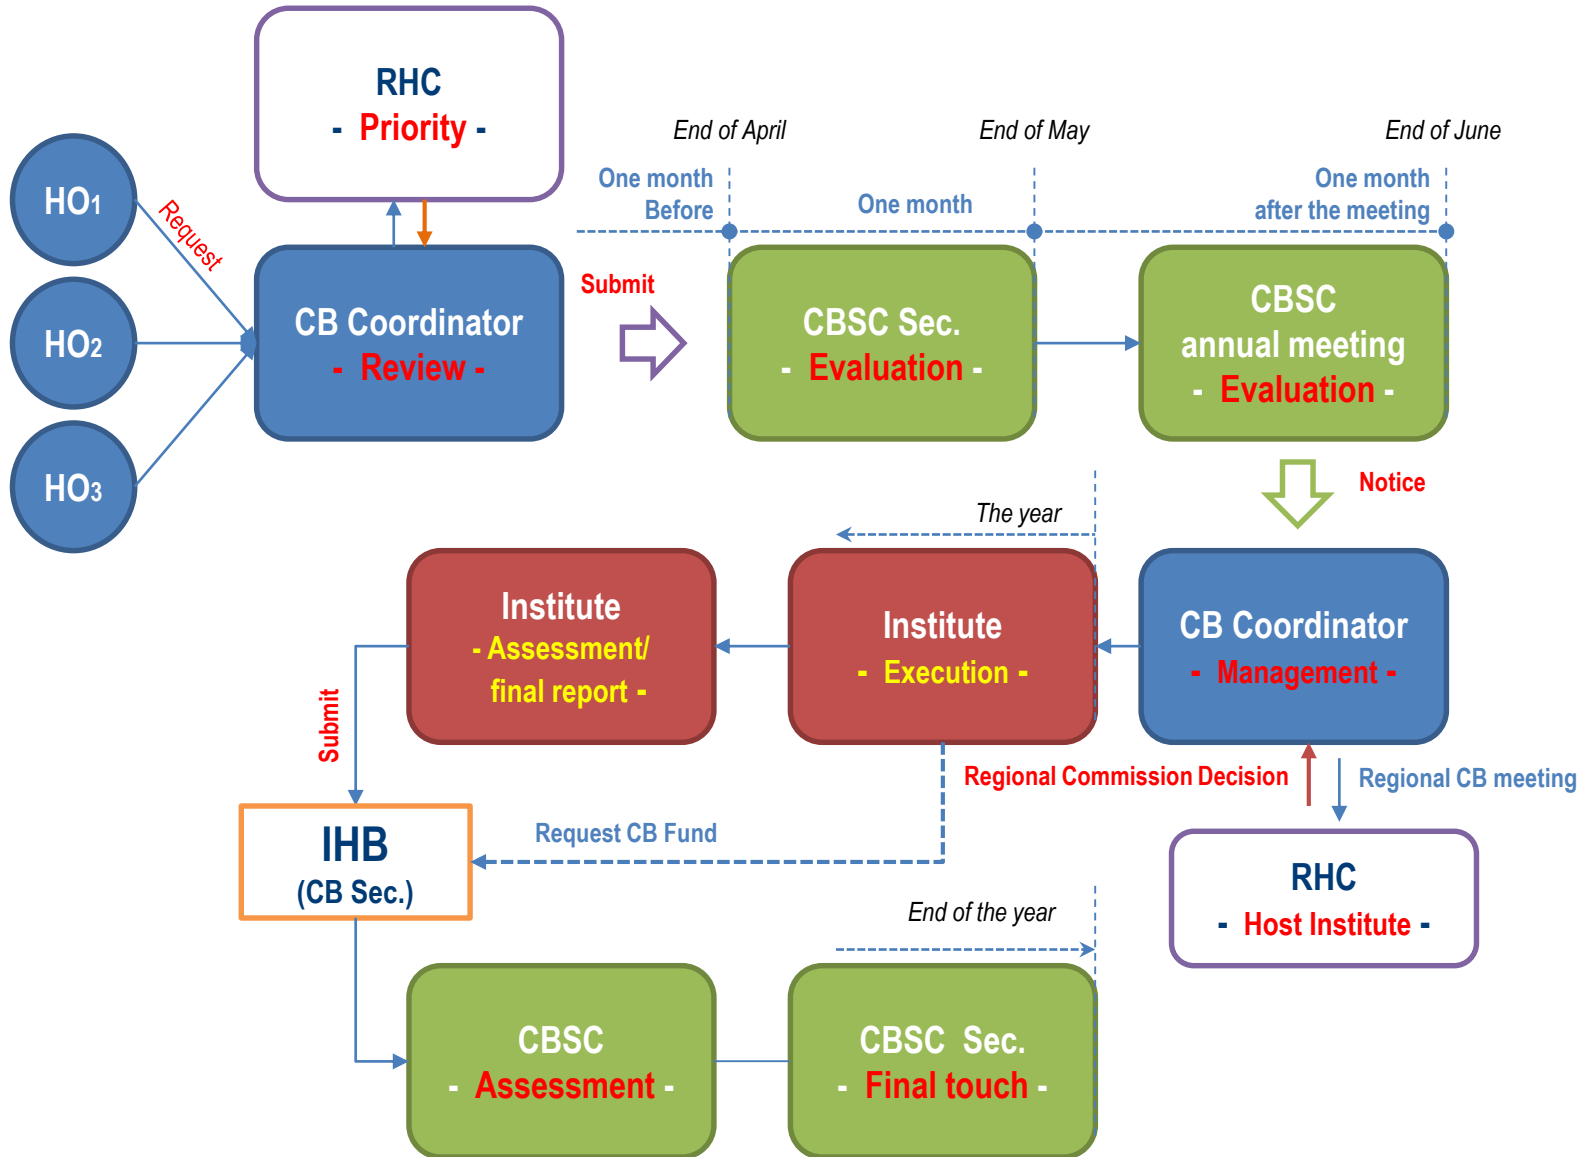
RHC
- Priority -

HO1

HO2

HO3

Request

CB Coordinator
- Review -

Submit

End of April

End of May

End of June

One month Before

One month

One month after the meeting

CBSC Sec.
- Evaluation -

CBSC annual meeting
- Evaluation -

Notice

The year

Institute
- Assessment/ final report -

Institute
- Execution -

CB Coordinator
- Management -

Submit

Regional Commission Decision

Regional CB meeting

IHB
(CB Sec.)

Request CB Fund

RHC
- Host Institute -

End of the year

CBSC
- Assessment -

CBSC Sec.
- Final touch -